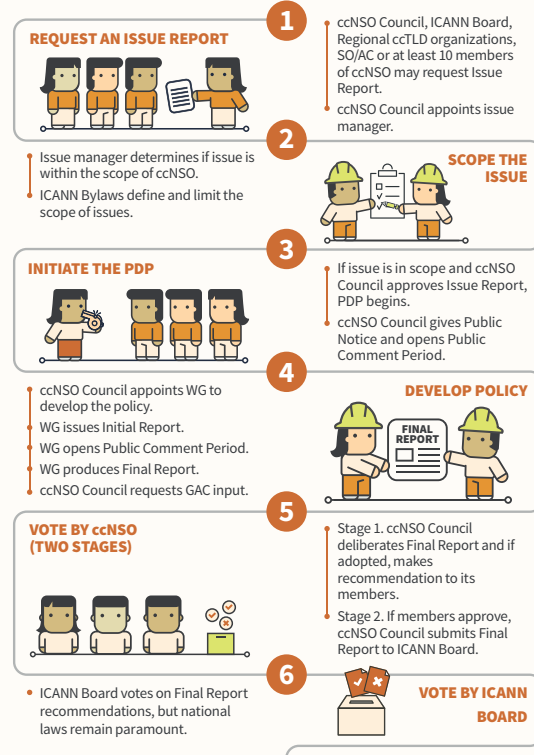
1

REQUEST AN ISSUE REPORT

ccNSO Council, ICANN Board, Regional ccTLD organizations, SO/AC or at least 10 members of ccNSO may request Issue Report.

ccNSO Council appoints issue manager.

2

Issue manager determines if issue is within the scope of ccNSO.

ICANN Bylaws define and limit the scope of issues.

SCOPE THE ISSUE

3

INITIATE THE PDP

If issue is in scope and ccNSO Council approves Issue Report, PDP begins.

ccNSO Council gives Public Notice and opens Public Comment Period.

4

ccNSO Council appoints WG to develop the policy.

WG issues Initial Report.

WG opens Public Comment Period.

WG produces Final Report.

ccNSO Council requests GAC input.

DEVELOP POLICY

FINAL REPORT

5

VOTE BY ccNSO (TWO STAGES)

Stage 1. ccNSO Council deliberates Final Report and if adopted, makes recommendation to its members.

Stage 2. If members approve, ccNSO Council submits Final Report to ICANN Board.

6

ICANN Board votes on Final Report recommendations, but national laws remain paramount.

VOTE BY ICANN BOARD